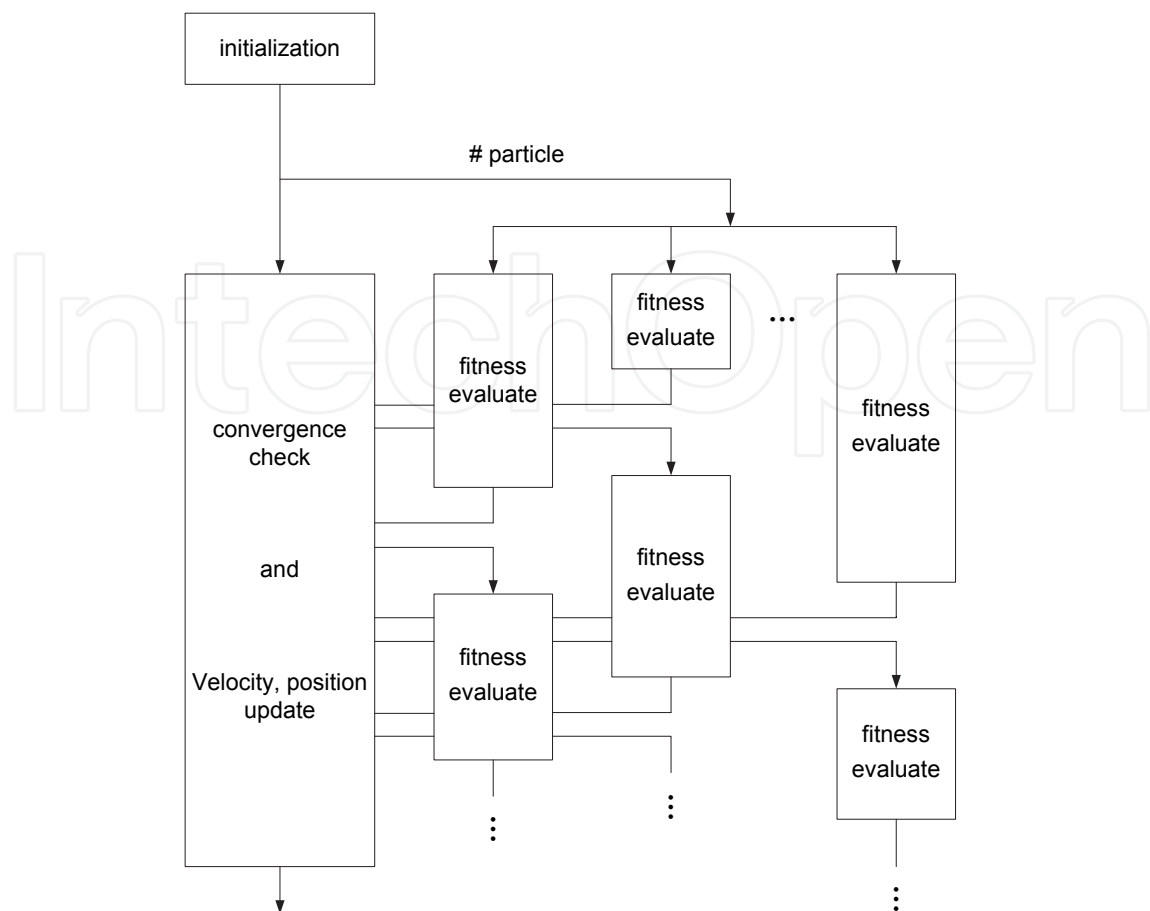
initialization

# particle

fitness evaluate

fitness evaluate

...

fitness evaluate

convergence check

and

Velocity, position update

fitness evaluate

fitness evaluate

fitness evaluate

⋮

⋮

⋮

InTechOpen